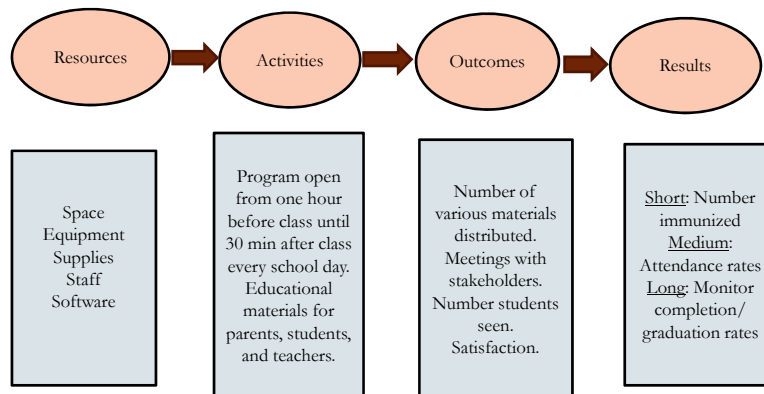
Resources

Activities

Outcomes

Results

Space
Equipment
Supplies
Staff
Software

Program open from one hour before class until 30 min after class every school day. Educational materials for parents, students, and teachers.

Number of various materials distributed. Meetings with stakeholders. Number students seen. Satisfaction.

Short: Number immunized
Medium: Attendance rates
Long: Monitor completion/ graduation rates